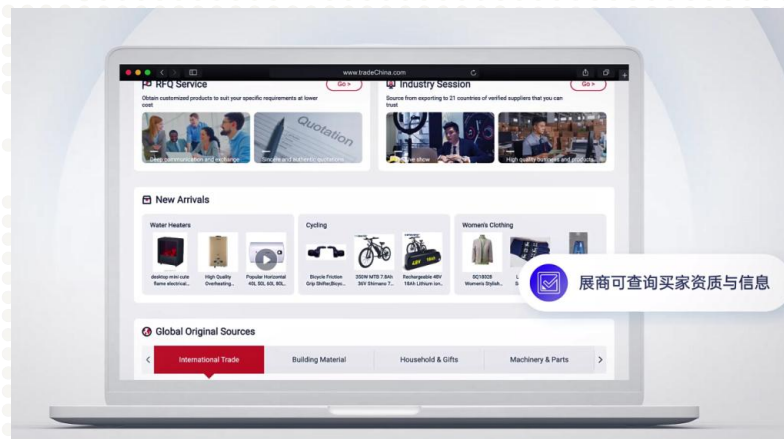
www.tradeChina.com

RFQ Service

Go >

Obtain customized products to suit your specific requirements at lower cost

Quotation

Deep communication and exchange

Secure and authentic quotations

Industry Session

Go >

Source from exporting to 21 countries of verified suppliers that you can trust

Exclusive show

High quality business and products

New Arrivals

Water Heaters

desktop mini cute flame electrical...

High Quality Overheating...

Popular Horizontal 40L 50L 60L 80L...

Cycling

Bicycle Friction Grip Shifter,Bicyc...

350W MTB 7.8Ah 36V Shimano T...

Rechargeable 48V 18Ah Lithium Ion...

Women's Clothing

SQ18028 Women's Stylish...

展商可查询买家资质与信息

Global Original Sources

International Trade

Building Material

Household & Gifts

Machinery & Parts